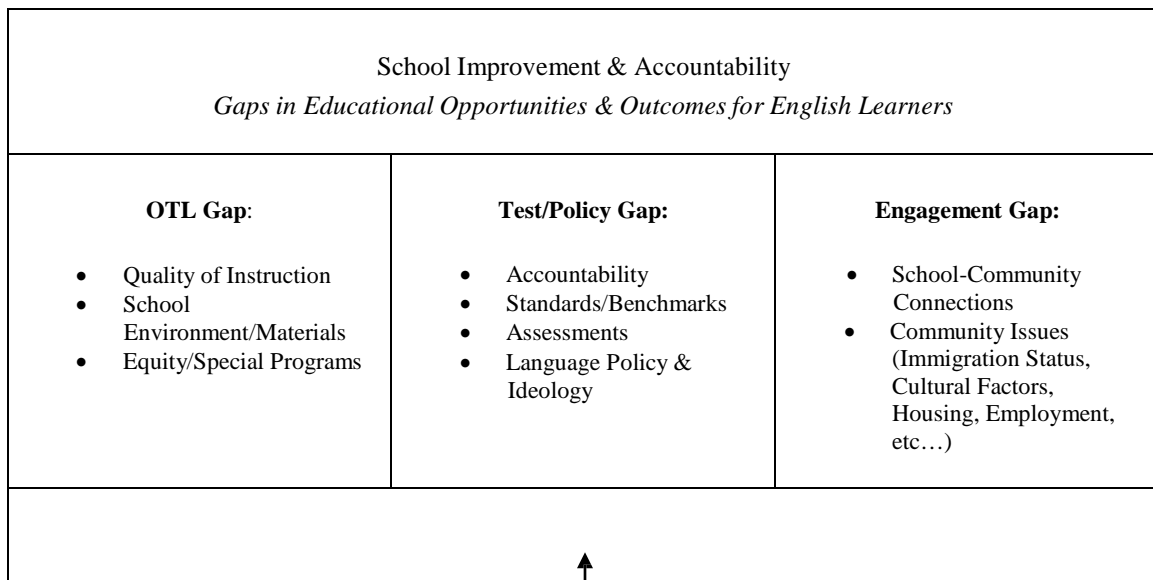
School Improvement & Accountability
*Gaps in Educational Opportunities & Outcomes for English Learners*

| **OTL Gap**: | **Test/Policy Gap:** | **Engagement Gap:** |
|---|---|---|
| • Quality of Instruction<br>• School Environment/Materials<br>• Equity/Special Programs | • Accountability<br>• Standards/Benchmarks<br>• Assessments<br>• Language Policy & Ideology | • School-Community Connections<br>• Community Issues (Immigration Status, Cultural Factors, Housing, Employment, etc…) |